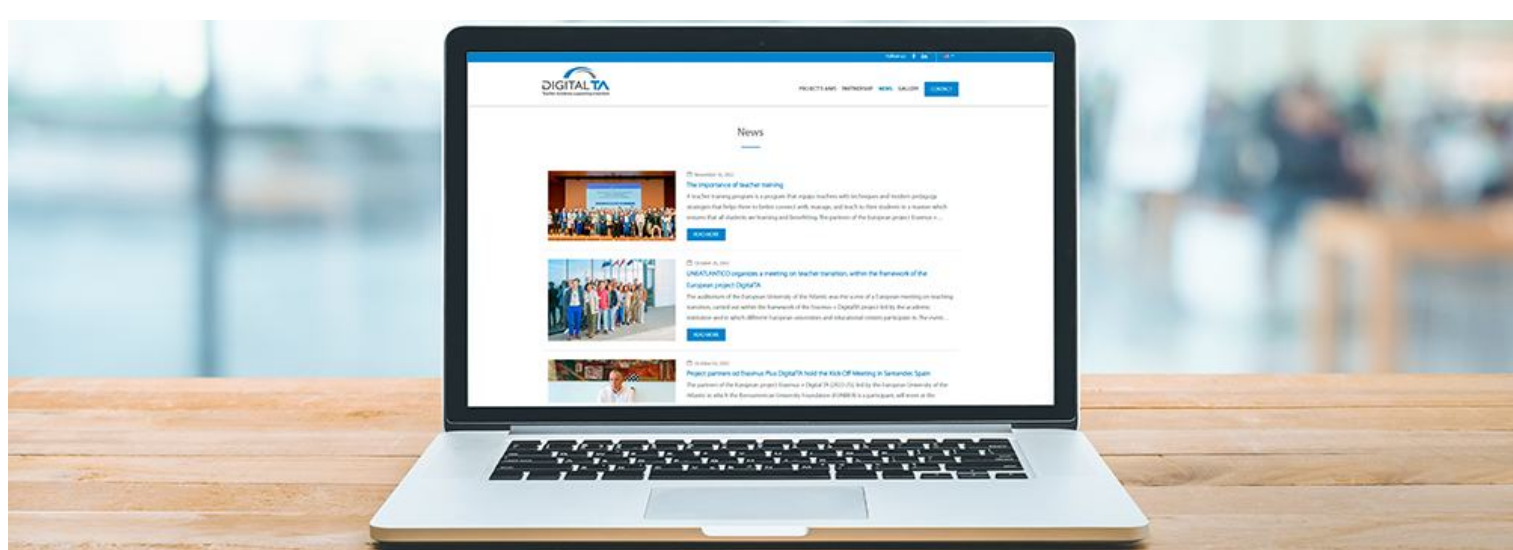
Follow us f in

DIGITALTA
Teacher Academy supporting transition

PROJECT'S AIMS PARTNERSHIP NEWS GALLERY CONTACT

News

November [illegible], 2023
The importance of teacher training
A teacher training program is a program that equips teachers with techniques and modern pedagogic strategies that helps them to better connect with, manage, and teach to their students in a manner which ensures that all students are learning and benefitting. The partners of the European project Erasmus + ...
READ MORE

October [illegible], 2023
UNEATLANTICO organizes a meeting on teacher transition, within the framework of the European project DigitalTA
The auditorium of the European University of the Atlantic was the scene of a European meeting on teaching transition, carried out within the framework of the Erasmus + DigitalTA project led by the academic institution and in which different European universities and educational centers participate in. The event...
READ MORE

October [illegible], 2022
Project partners od Erasmus Plus DigitalTA hold the Kick-Off Meeting in Santander, Spain
The partners of the European project Erasmus + Digital TA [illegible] led by the European University of the Atlantic in which the Iberoamerican University Foundation (FUNIBER) is a participant, will meet at the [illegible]